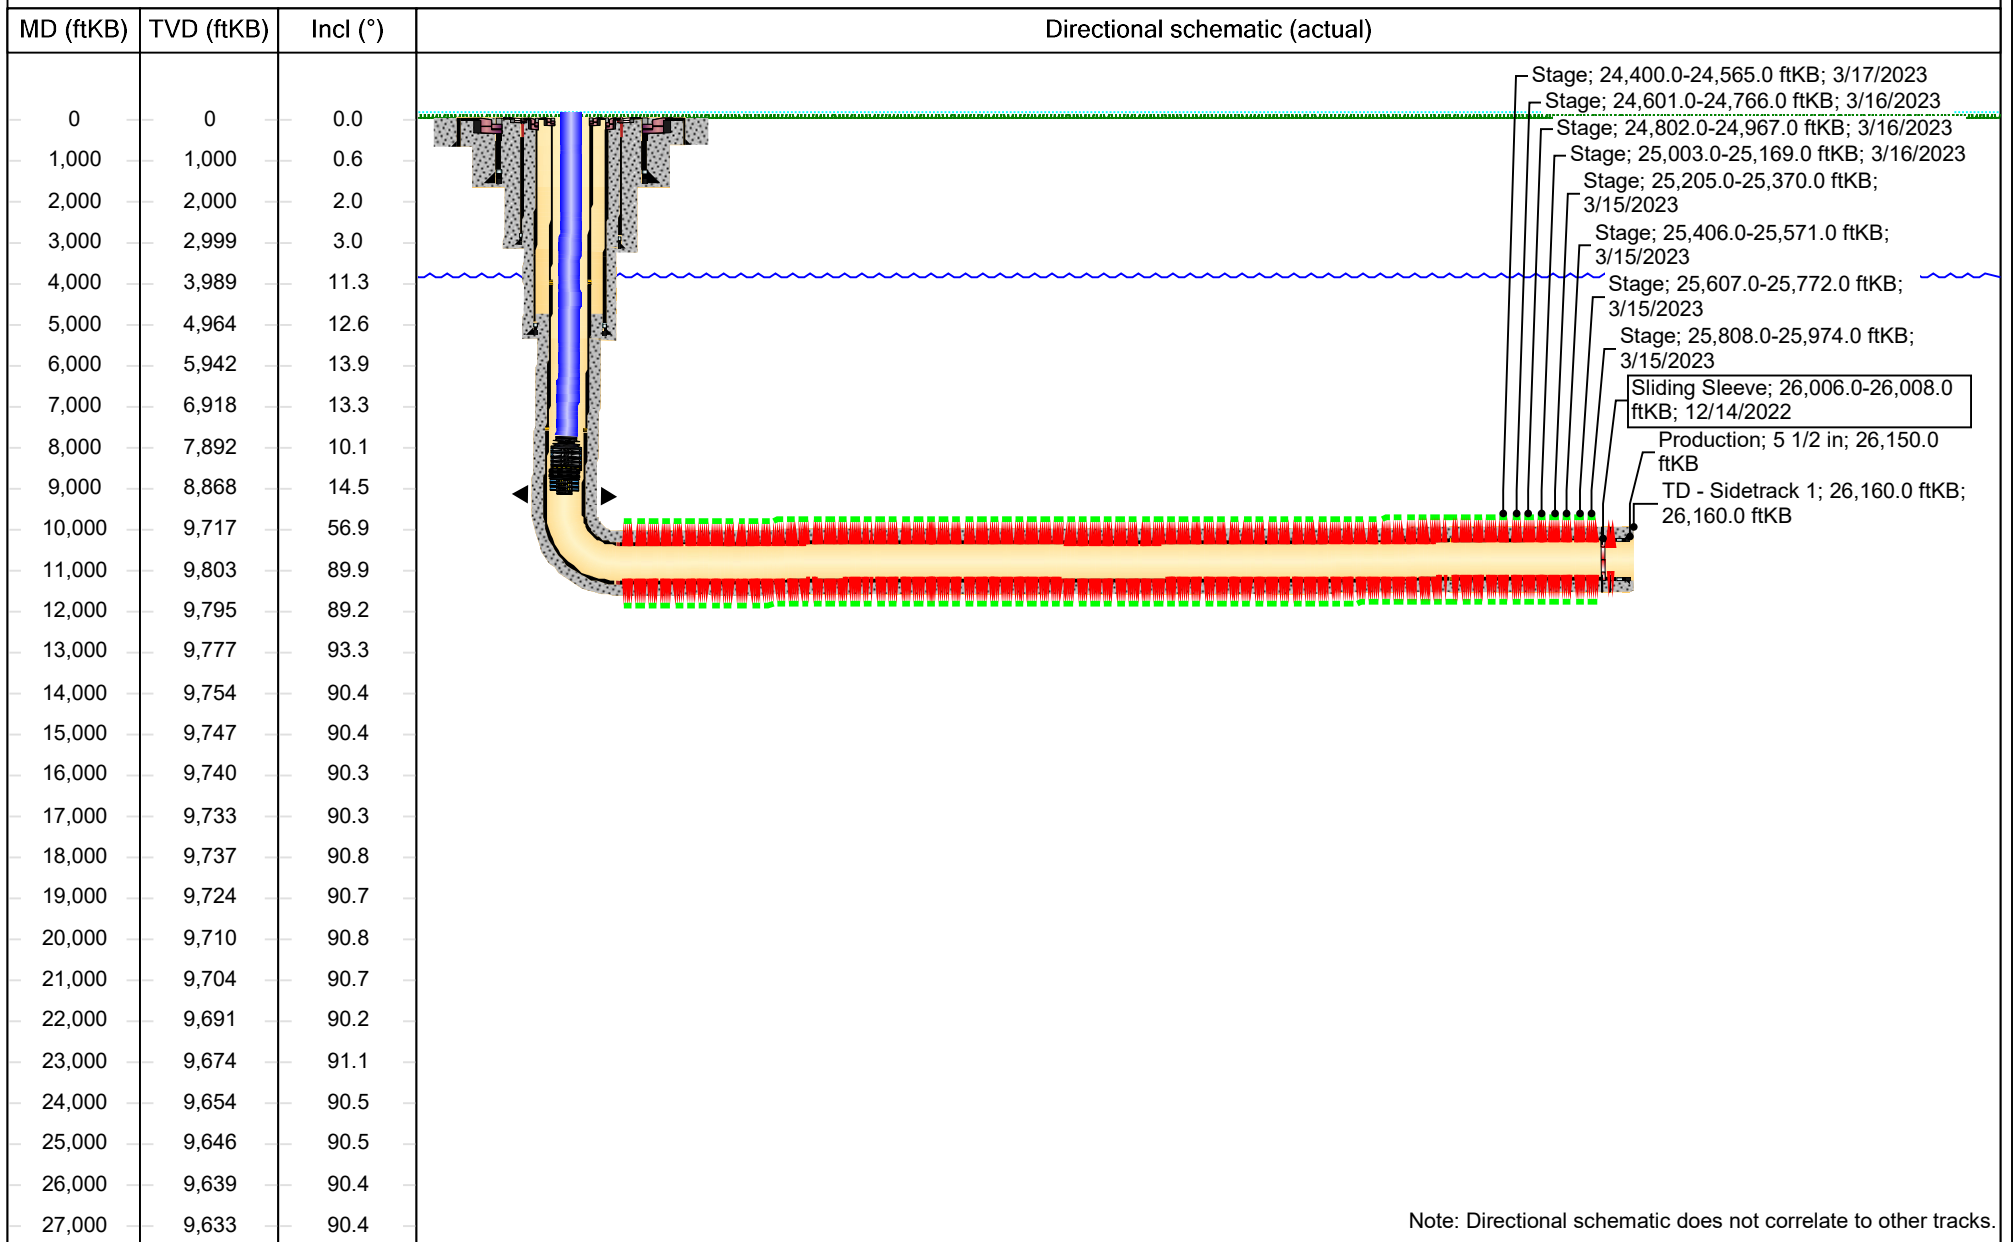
| MD (ftKB) | TVD (ftKB) | Incl (°) |
|---|---|---|
| 0 | 0 | 0.0 |
| 1,000 | 1,000 | 0.6 |
| 2,000 | 2,000 | 2.0 |
| 3,000 | 2,999 | 3.0 |
| 4,000 | 3,989 | 11.3 |
| 5,000 | 4,964 | 12.6 |
| 6,000 | 5,942 | 13.9 |
| 7,000 | 6,918 | 13.3 |
| 8,000 | 7,892 | 10.1 |
| 9,000 | 8,868 | 14.5 |
| 10,000 | 9,717 | 56.9 |
| 11,000 | 9,803 | 89.9 |
| 12,000 | 9,795 | 89.2 |
| 13,000 | 9,777 | 93.3 |
| 14,000 | 9,754 | 90.4 |
| 15,000 | 9,747 | 90.4 |
| 16,000 | 9,740 | 90.3 |
| 17,000 | 9,733 | 90.3 |
| 18,000 | 9,737 | 90.8 |
| 19,000 | 9,724 | 90.7 |
| 20,000 | 9,710 | 90.8 |
| 21,000 | 9,704 | 90.7 |
| 22,000 | 9,691 | 90.2 |
| 23,000 | 9,674 | 91.1 |
| 24,000 | 9,654 | 90.5 |
| 25,000 | 9,646 | 90.5 |
| 26,000 | 9,639 | 90.4 |
| 27,000 | 9,633 | 90.4 |

Directional schematic (actual)

Stage; 24,400.0-24,565.0 ftKB; 3/17/2023
Stage; 24,601.0-24,766.0 ftKB; 3/16/2023
Stage; 24,802.0-24,967.0 ftKB; 3/16/2023
Stage; 25,003.0-25,169.0 ftKB; 3/16/2023
Stage; 25,205.0-25,370.0 ftKB; 3/15/2023
Stage; 25,406.0-25,571.0 ftKB; 3/15/2023
Stage; 25,607.0-25,772.0 ftKB; 3/15/2023
Stage; 25,808.0-25,974.0 ftKB; 3/15/2023
Sliding Sleeve; 26,006.0-26,008.0 ftKB; 12/14/2022
Production; 5 1/2 in; 26,150.0 ftKB
TD - Sidetrack 1; 26,160.0 ftKB; 26,160.0 ftKB

Note: Directional schematic does not correlate to other tracks.